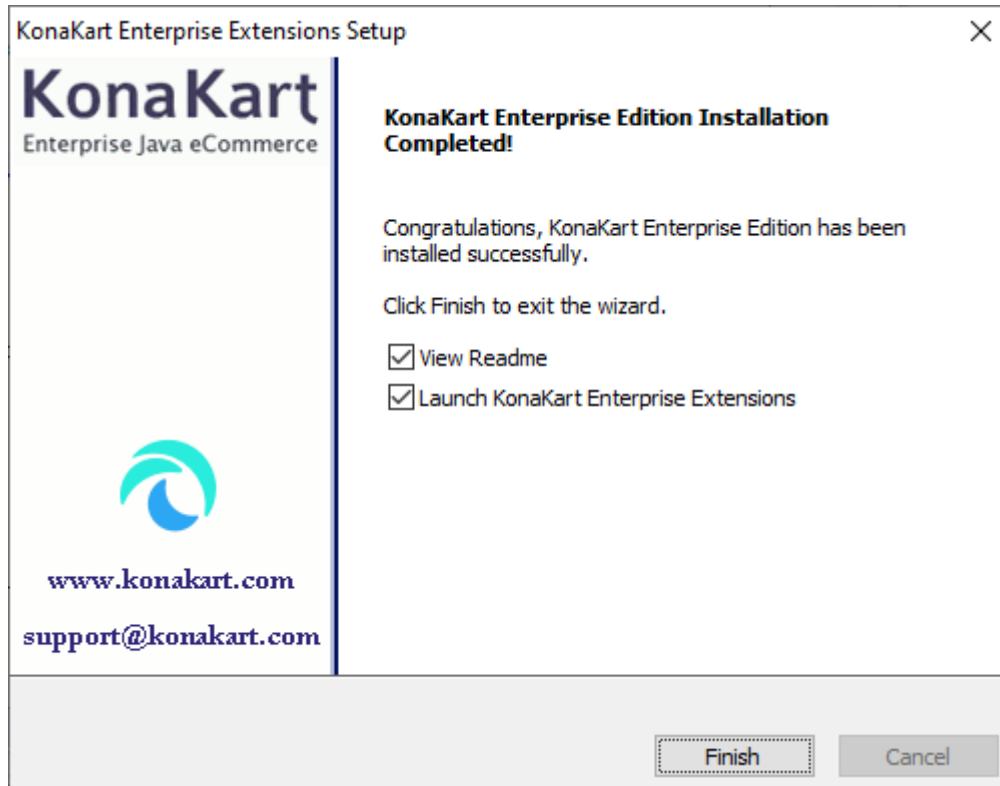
KonaKart Enterprise Extensions Setup

×

KonaKart
Enterprise Java eCommerce

www.konakart.com

support@konakart.com

KonaKart Enterprise Edition Installation Completed!

Congratulations, KonaKart Enterprise Edition has been installed successfully.

Click Finish to exit the wizard.

View Readme

Launch KonaKart Enterprise Extensions

Finish

Cancel